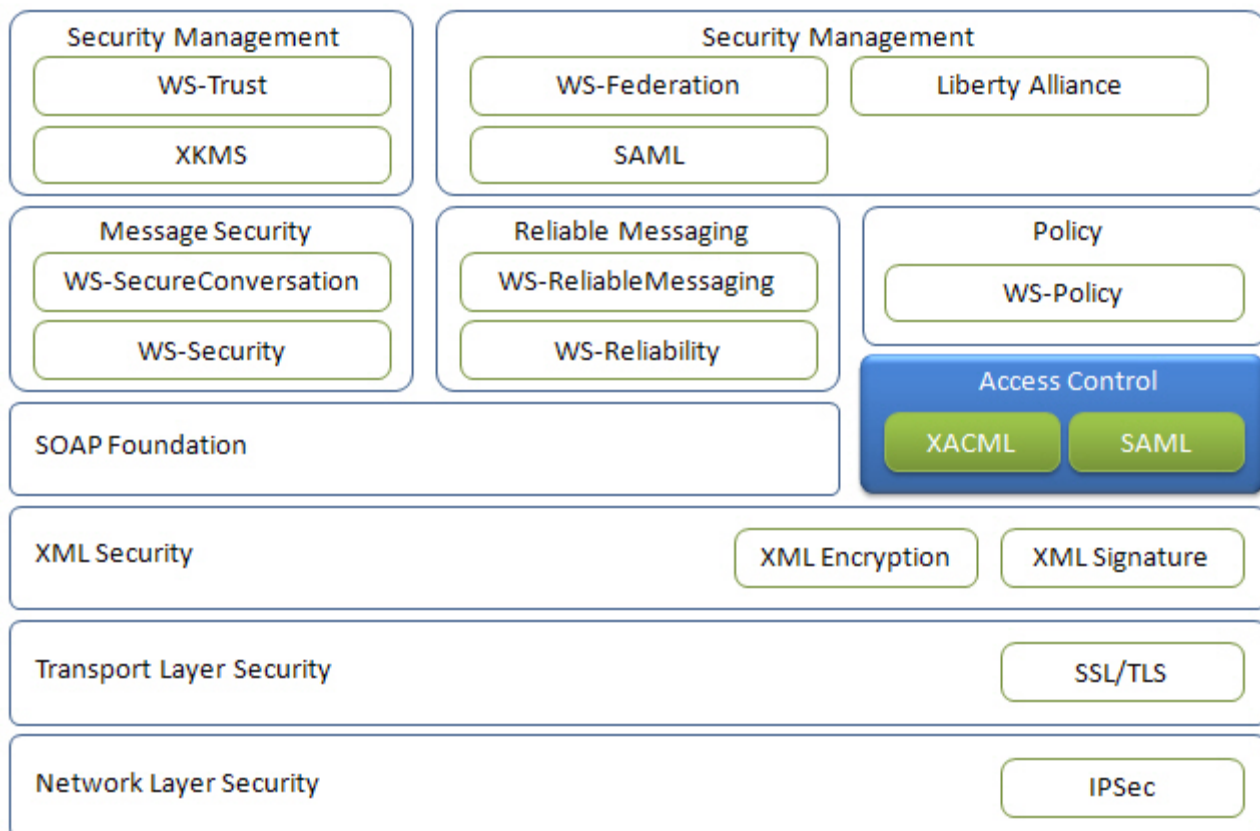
Security Management
WS-Trust
XKMS

Security Management
WS-Federation
Liberty Alliance
SAML

Message Security
WS-SecureConversation
WS-Security

Reliable Messaging
WS-ReliableMessaging
WS-Reliability

Policy
WS-Policy

Access Control
XACML
SAML

SOAP Foundation

XML Security
XML Encryption
XML Signature

Transport Layer Security
SSL/TLS

Network Layer Security
IPSec